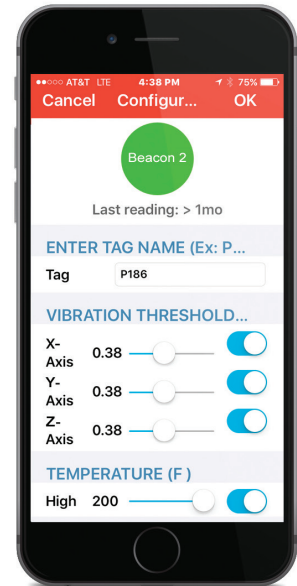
●●○○○ AT&T LTE 4:38 PM 75%

Cancel Configur... OK

Beacon 2

Last reading: > 1mo

ENTER TAG NAME (Ex: P...

Tag P186

VIBRATION THRESHOLD...

X-Axis 0.38

Y-Axis 0.38

Z-Axis 0.38

TEMPERATURE (F )

High 200